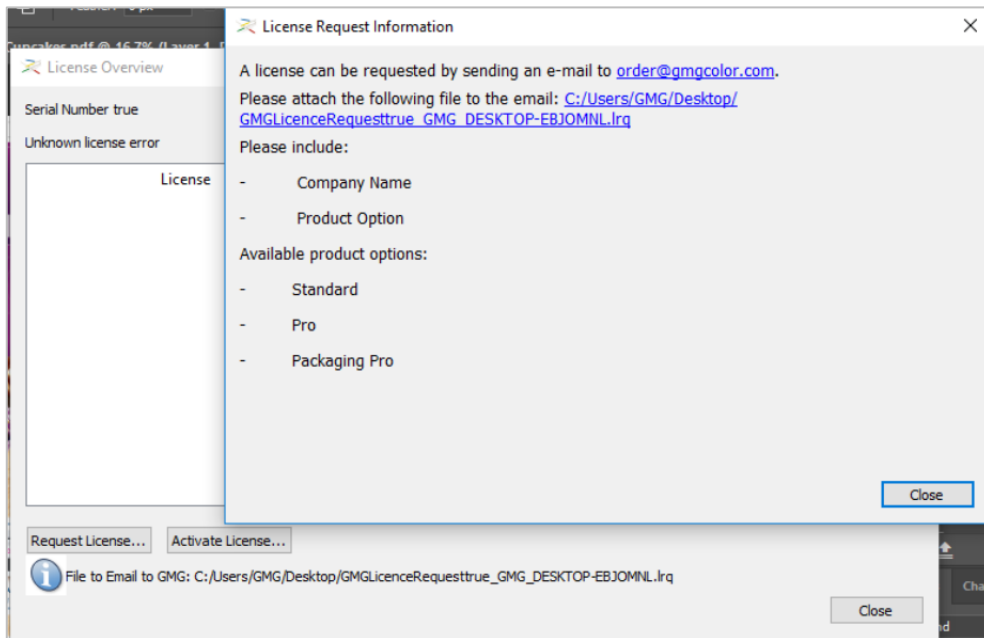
License Request Information

A license can be requested by sending an e-mail to order@gmgcolor.com.

Please attach the following file to the email: C:/Users/GMG/Desktop/GMGLicenceRequesttrue_GMG_DESKTOP-EBJOMNL.lrq

Please include:

- Company Name

- Product Option

Available product options:

- Standard

- Pro

- Packaging Pro

Close

License Overview

Serial Number true

Unknown license error

License

Request License...

Activate License...

File to Email to GMG: C:/Users/GMG/Desktop/GMGLicenceRequesttrue_GMG_DESKTOP-EBJOMNL.lrq

Close